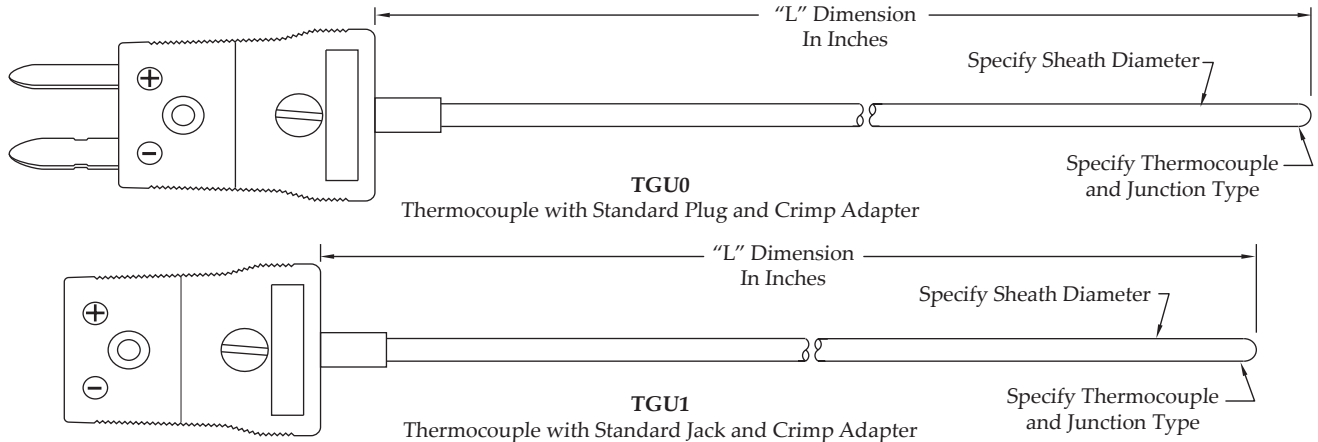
“L” Dimension
In Inches

Specify Sheath Diameter

⊕
⊖

Specify Thermocouple and Junction Type

**TGU0**
Thermocouple with Standard Plug and Crimp Adapter

“L” Dimension
In Inches

Specify Sheath Diameter

⊕
⊖

Specify Thermocouple and Junction Type

**TGU1**
Thermocouple with Standard Jack and Crimp Adapter